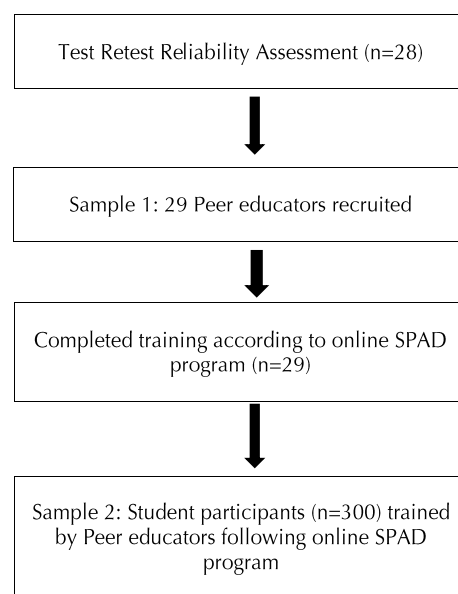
Test Retest Reliability Assessment (n=28)

Sample 1: 29 Peer educators recruited

Completed training according to online SPAD program (n=29)

Sample 2: Student participants (n=300) trained by Peer educators following online SPAD program